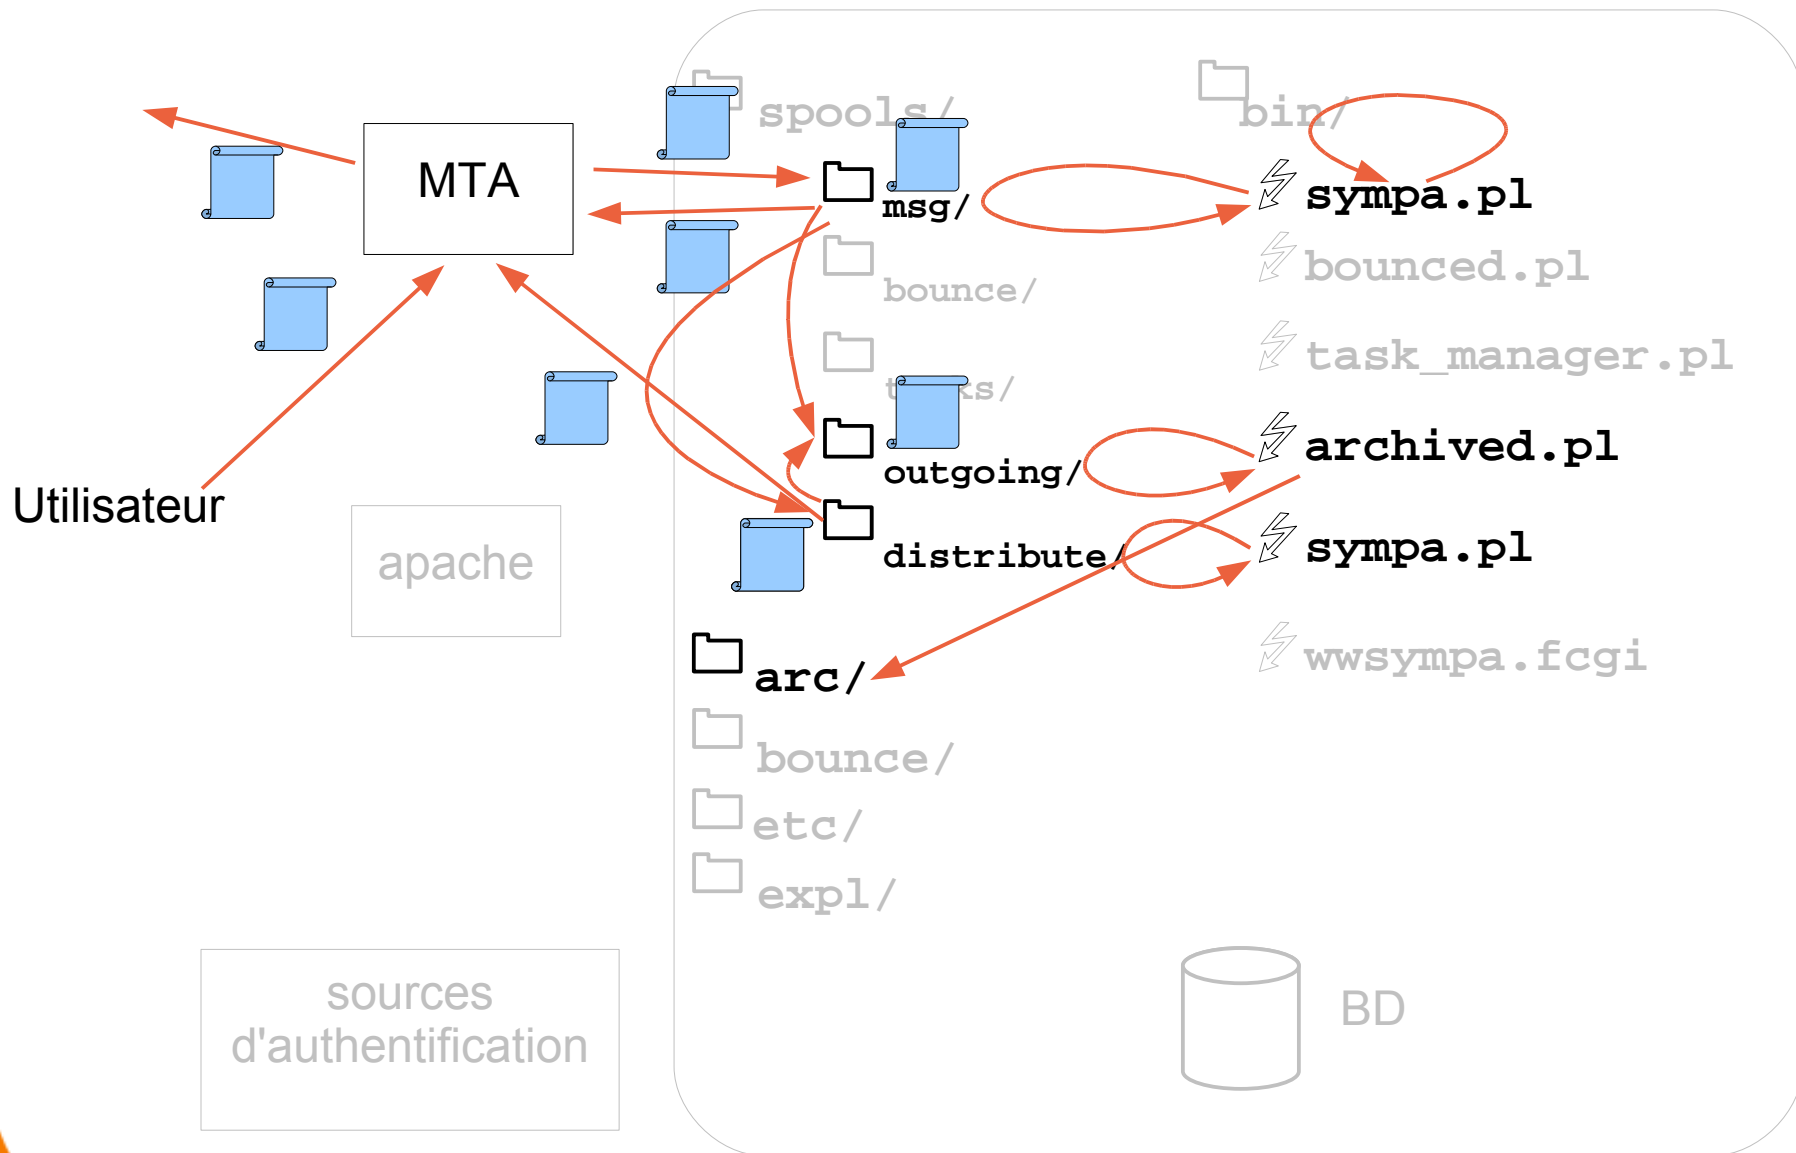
MTA

spools/

bin/

msg/

sympa.pl

bounced.pl

bounce/

task_manager.pl

t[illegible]s/

outgoing/

archived.pl

Utilisateur

distribute/

sympa.pl

apache

arc/

wwsympa.fcgi

bounce/

etc/

expl/

BD

sources d'authentification